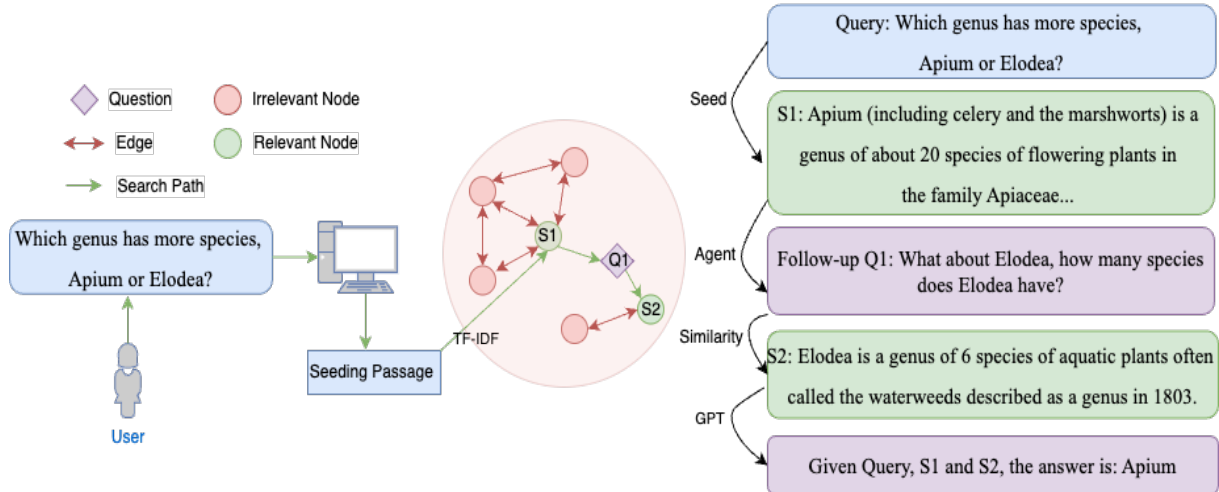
Question
Irrelevant Node
Edge
Relevant Node
Search Path

Which genus has more species, Apium or Elodea?

User

Seeding Passage

TF-IDF

S1
Q1
S2

Query: Which genus has more species, Apium or Elodea?

Seed

S1: Apium (including celery and the marshworts) is a genus of about 20 species of flowering plants in the family Apiaceae...

Agent

Follow-up Q1: What about Elodea, how many species does Elodea have?

Similarity

S2: Elodea is a genus of 6 species of aquatic plants often called the waterweeds described as a genus in 1803.

GPT

Given Query, S1 and S2, the answer is: Apium